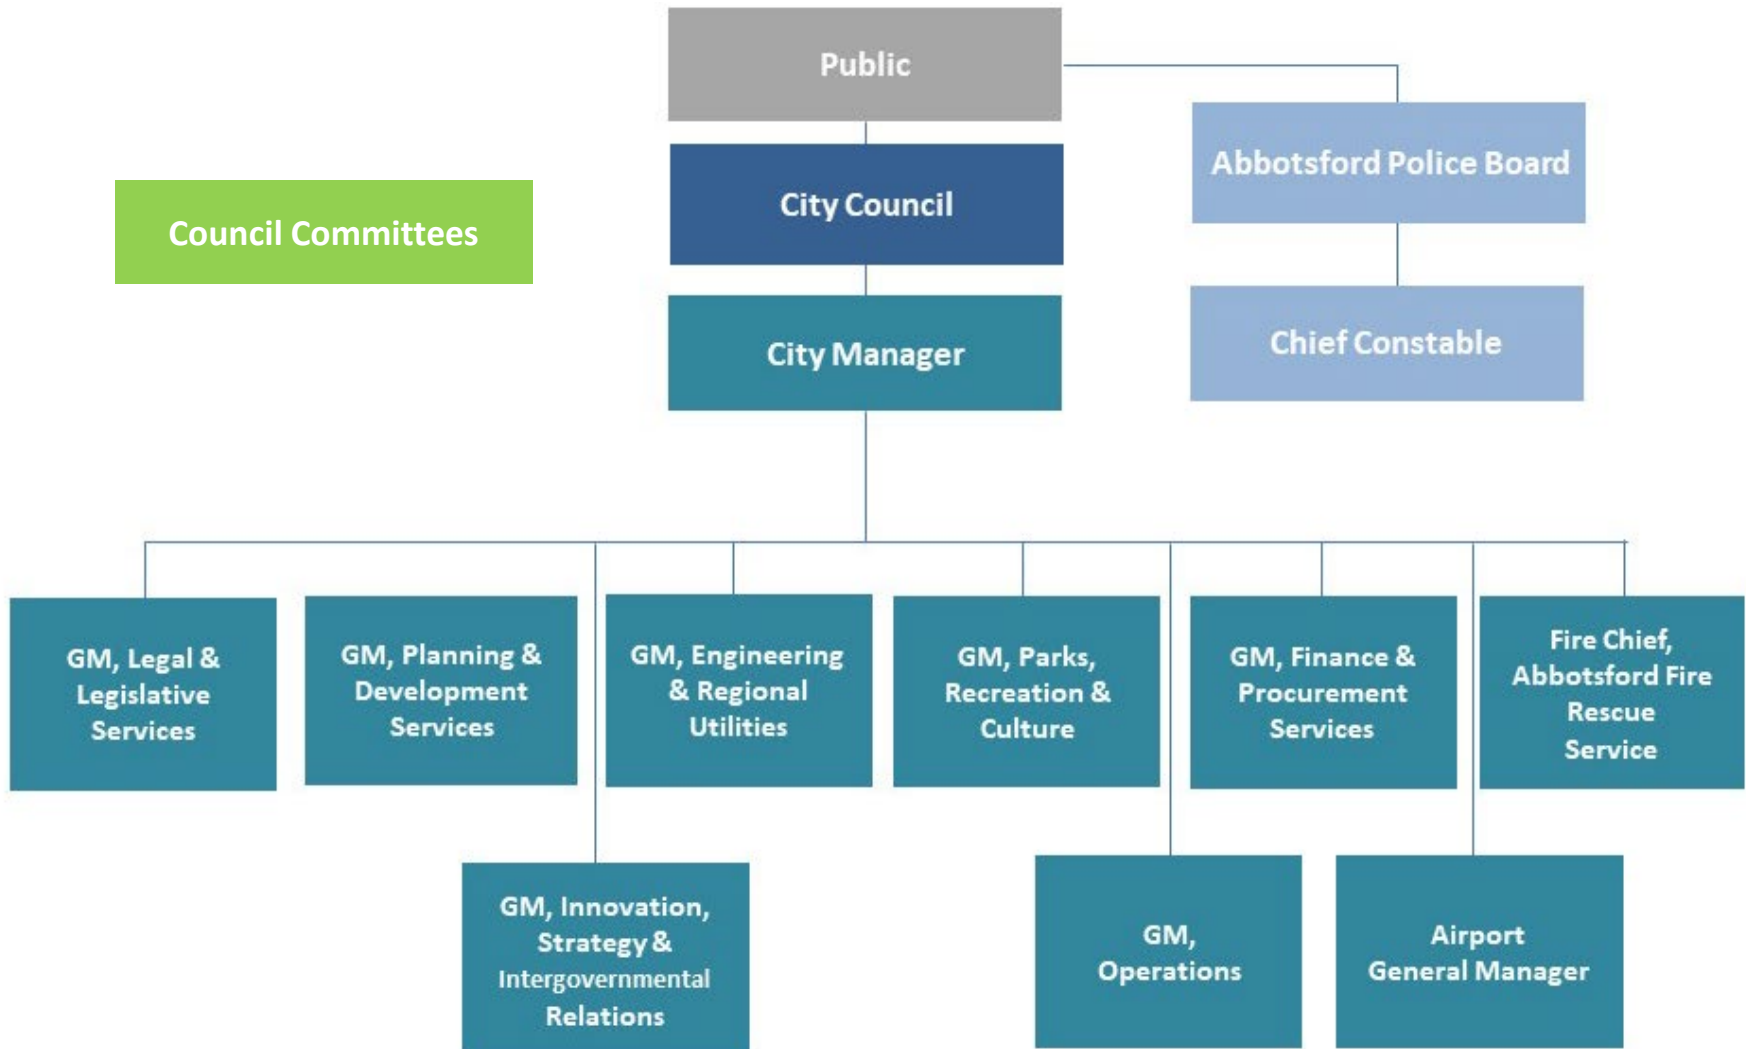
Public

Council Committees

City Council

City Manager

Abbotsford Police Board

Chief Constable

GM, Legal & Legislative Services

GM, Planning & Development Services

GM, Engineering & Regional Utilities

GM, Parks, Recreation & Culture

GM, Finance & Procurement Services

Fire Chief, Abbotsford Fire Rescue Service

GM, Innovation, Strategy & Intergovernmental Relations

GM, Operations

Airport General Manager